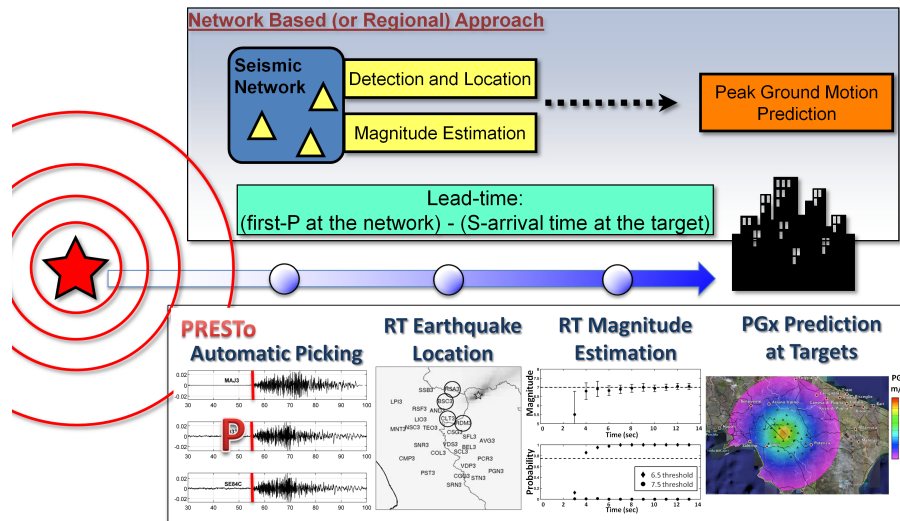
Network Based (or Regional) Approach

Seismic Network

Detection and Location

Magnitude Estimation

Peak Ground Motion Prediction

Lead-time:
(first-P at the network) - (S-arrival time at the target)

PRESTo
Automatic Picking

RT Earthquake Location

RT Magnitude Estimation

PGx Prediction at Targets

0.02
0
-0.02
MAJ3
30 40 50 60 70 80 90 100

0.02
0
-0.02
P
30 40 50 60 70 80 90 100

0.02
0
-0.02
SE84C
30 40 50 60 70 80 90 100

SSB3 RSA3 BSC3 LPI3 RSF3 ANG3 LIO3 CLT3 MNT3 NSC3 TEO3 CSG3 SDM3 SFL3 BEL3 AVG3 SNR3 VDS3 COL3 SCL3 CMP3 PCR3 VDP3 PGN3 PST3 CGG3 STN3 SRN3

Magnitude
Time (sec)
0 2 4 6 8 10 12 14

Probability
6.5 threshold
7.5 threshold
Time (sec)
0 2 4 6 8 10 12 14

PG
m/